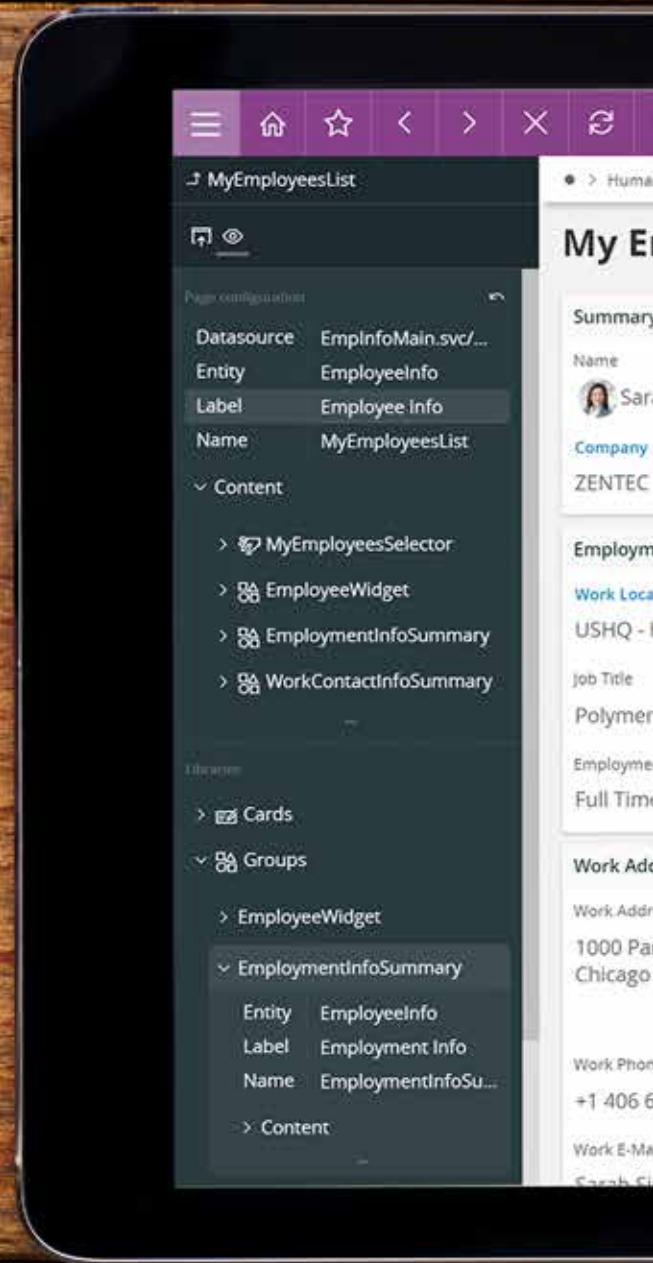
MyEmployeesList

Page configuration

| Datasource | EmpInfoMain.svc/... |
|---|---|
| Entity | EmployeeInfo |
| Label | Employee Info |
| Name | MyEmployeesList |

Content

MyEmployeesSelector

EmployeeWidget

EmploymentInfoSummary

WorkContactInfoSummary

Libraries

Cards

Groups

EmployeeWidget

EmploymentInfoSummary

| Entity | EmployeeInfo |
|---|---|
| Label | Employment Info |
| Name | EmploymentInfoSu... |

Content

Huma

My E

Summary

Name

Sar

Company

ZENTEC

Employm

Work Loca

USHQ -

Job Title

Polymer

Employme

Full Tim

Work Ad

Work Addr

1000 Pa
Chicago

Work Phon

+1 406 6

Work E-Ma